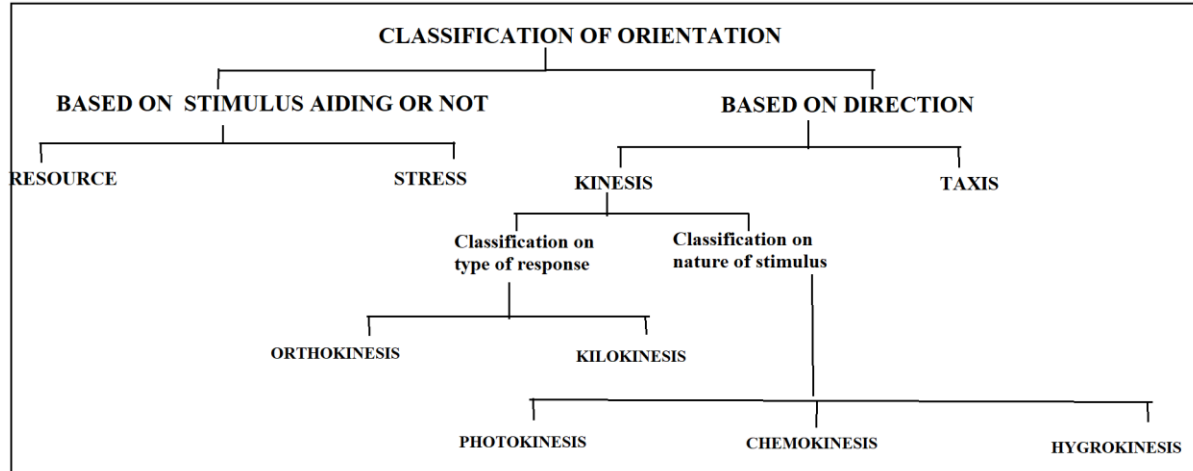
CLASSIFICATION OF ORIENTATION

BASED ON STIMULUS AIDING OR NOT

BASED ON DIRECTION

RESOURCE

STRESS

KINESIS

TAXIS

Classification on type of response

Classification on nature of stimulus

ORTHOKINESIS

KILOKINESIS

PHOTOKINESIS

CHEMOKINESIS

HYGROKINESIS